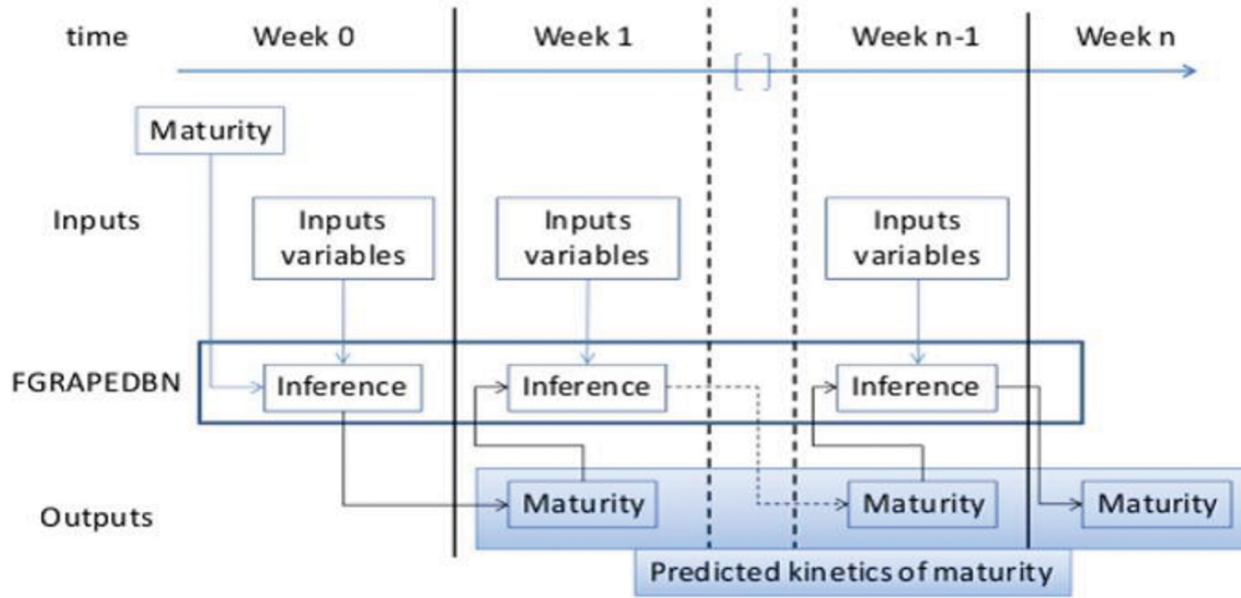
time

Week 0

Week 1

[ ]

Week n-1

Week n

Maturity

Inputs

Inputs variables

Inputs variables

Inputs variables

FGRAPEDBN

Inference

Inference

Inference

Outputs

Maturity

Maturity

Maturity

Predicted kinetics of maturity